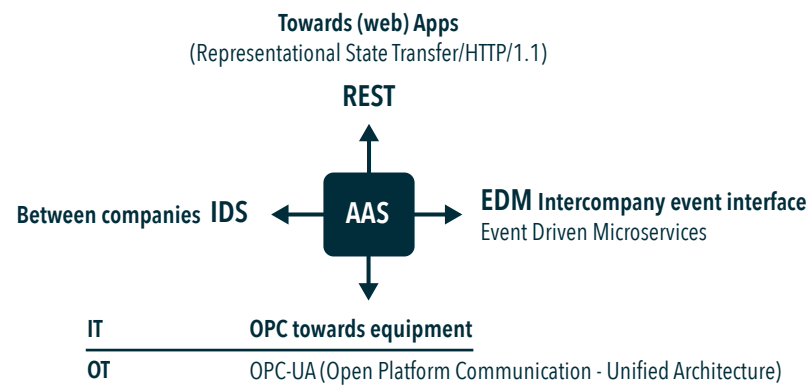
Towards (web) Apps
(Representational State Transfer/HTTP/1.1)

REST

Between companies IDS

AAS

EDM Intercompany event interface
Event Driven Microservices

IT

OPC towards equipment

OT

OPC-UA (Open Platform Communication - Unified Architecture)